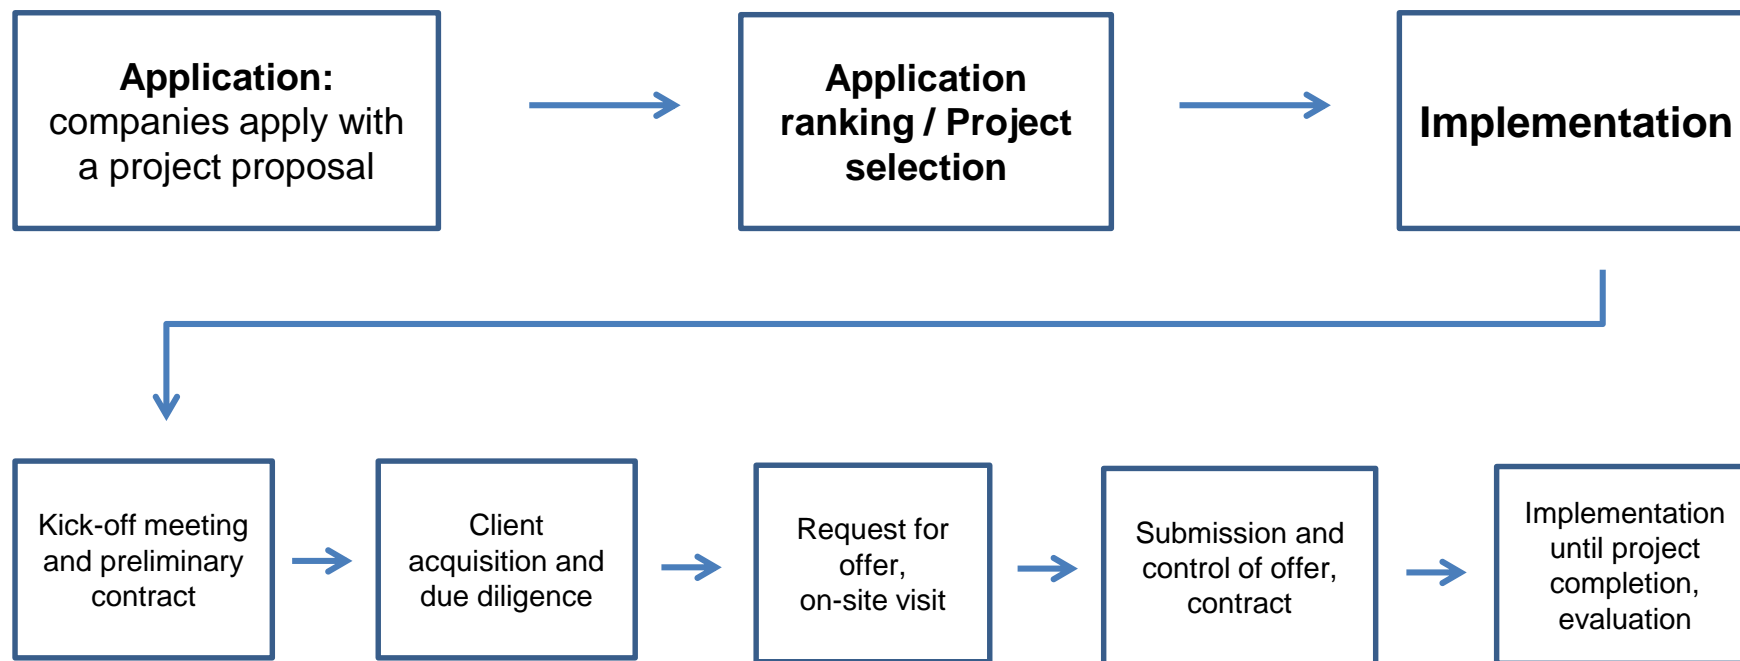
Application: companies apply with a project proposal

Application ranking / Project selection

Implementation

Kick-off meeting and preliminary contract

Client acquisition and due diligence

Request for offer, on-site visit

Submission and control of offer, contract

Implementation until project completion, evaluation